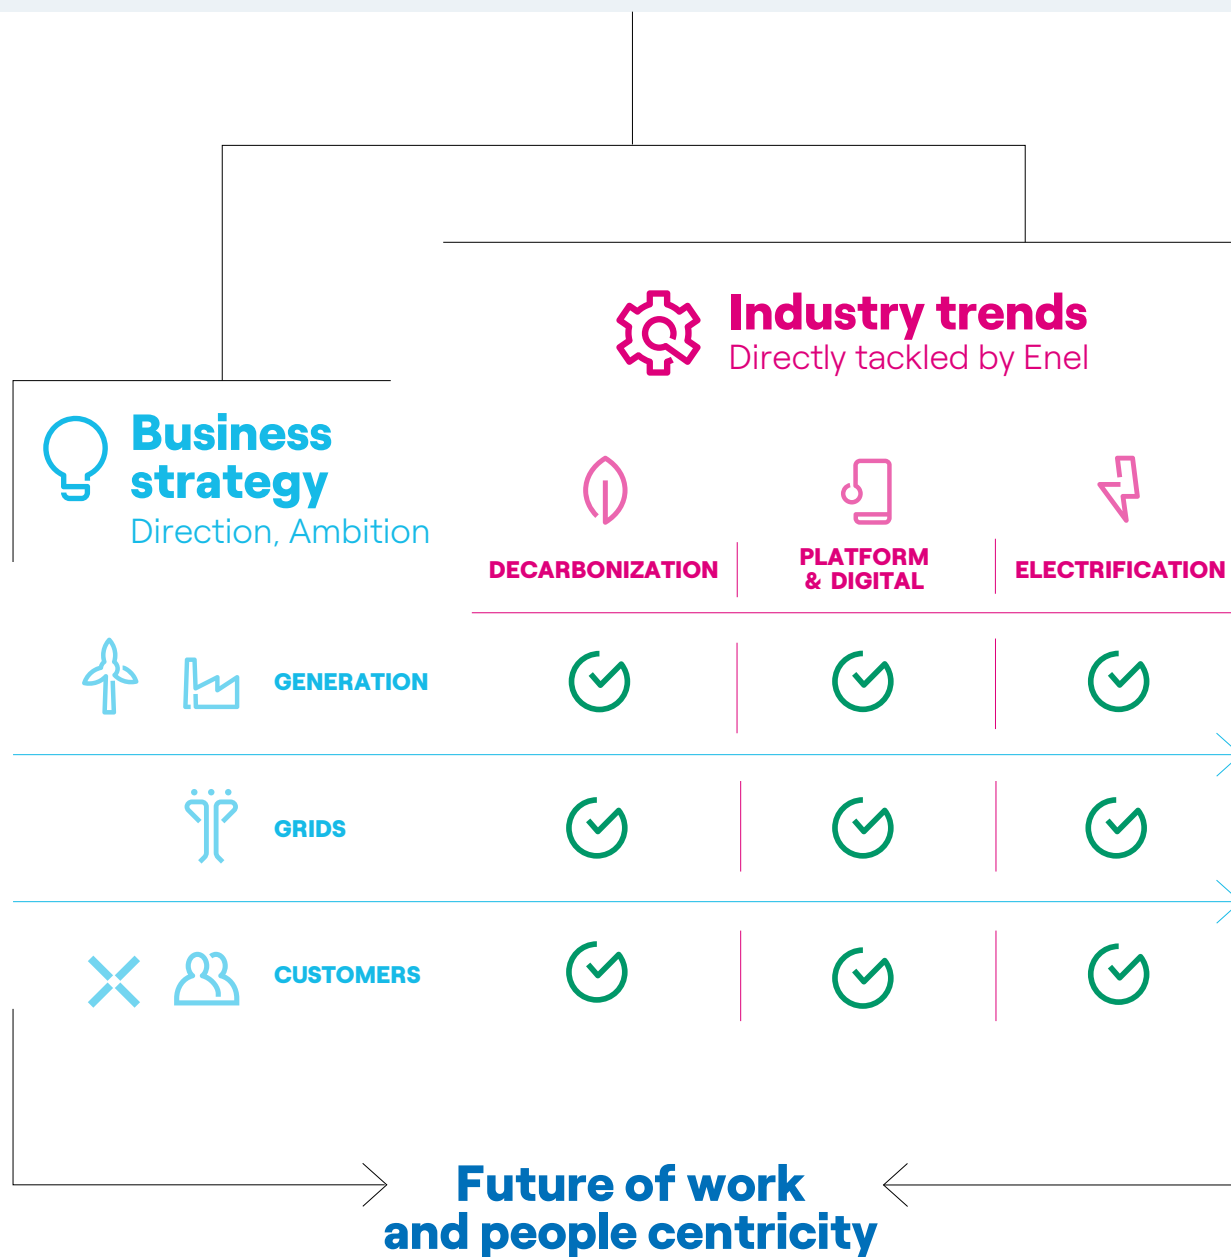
Industry trends
Directly tackled by Enel

Business strategy
Direction, Ambition

| | DECARBONIZATION | PLATFORM & DIGITAL | ELECTRIFICATION |
|---|---|---|---|
| GENERATION | ✓ | ✓ | ✓ |
| GRIDS | ✓ | ✓ | ✓ |
| CUSTOMERS | ✓ | ✓ | ✓ |

Future of work and people centricity